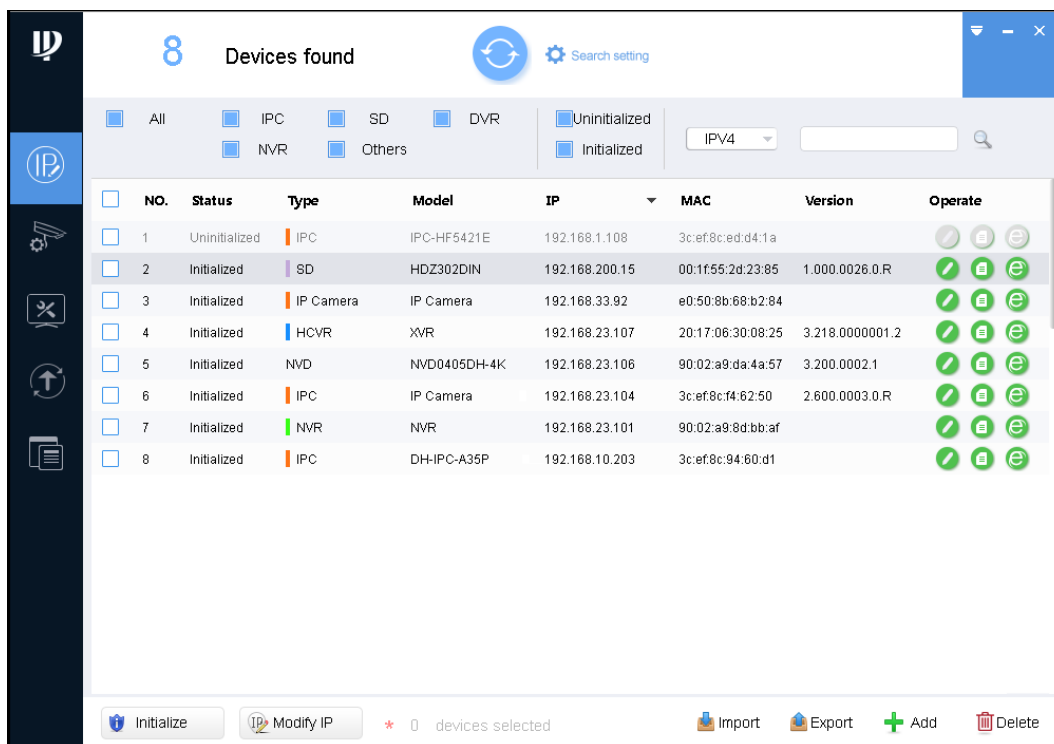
8 Devices found

Search setting

All IPC SD DVR Uninitialized
NVR Others Initialized

IPV4

| NO. | Status | Type | Model | IP | MAC | Version | Operate |
|---|---|---|---|---|---|---|---|
| 1 | Uninitialized | IPC | IPC-HF5421E | 192.168.1.108 | 3c:ef:8c:ed:d4:1a | | |
| 2 | Initialized | SD | HDZ302DIN | 192.168.200.15 | 00:1f:55:2d:23:85 | 1.000.0026.0.R | |
| 3 | Initialized | IP Camera | IP Camera | 192.168.33.92 | e0:50:8b:68:b2:84 | | |
| 4 | Initialized | HCVR | XVR | 192.168.23.107 | 20:17:06:30:08:25 | 3.218.0000001.2 | |
| 5 | Initialized | NVD | NVD0405DH-4K | 192.168.23.106 | 90:02:a9:da:4a:57 | 3.200.0002.1 | |
| 6 | Initialized | IPC | IP Camera | 192.168.23.104 | 3c:ef:8c:f4:62:50 | 2.600.0003.0.R | |
| 7 | Initialized | NVR | NVR | 192.168.23.101 | 90:02:a9:8d:bb:af | | |
| 8 | Initialized | IPC | DH-IPC-A35P | 192.168.10.203 | 3c:ef:8c:94:60:d1 | | |

Initialize Modify IP * 0 devices selected Import Export Add Delete